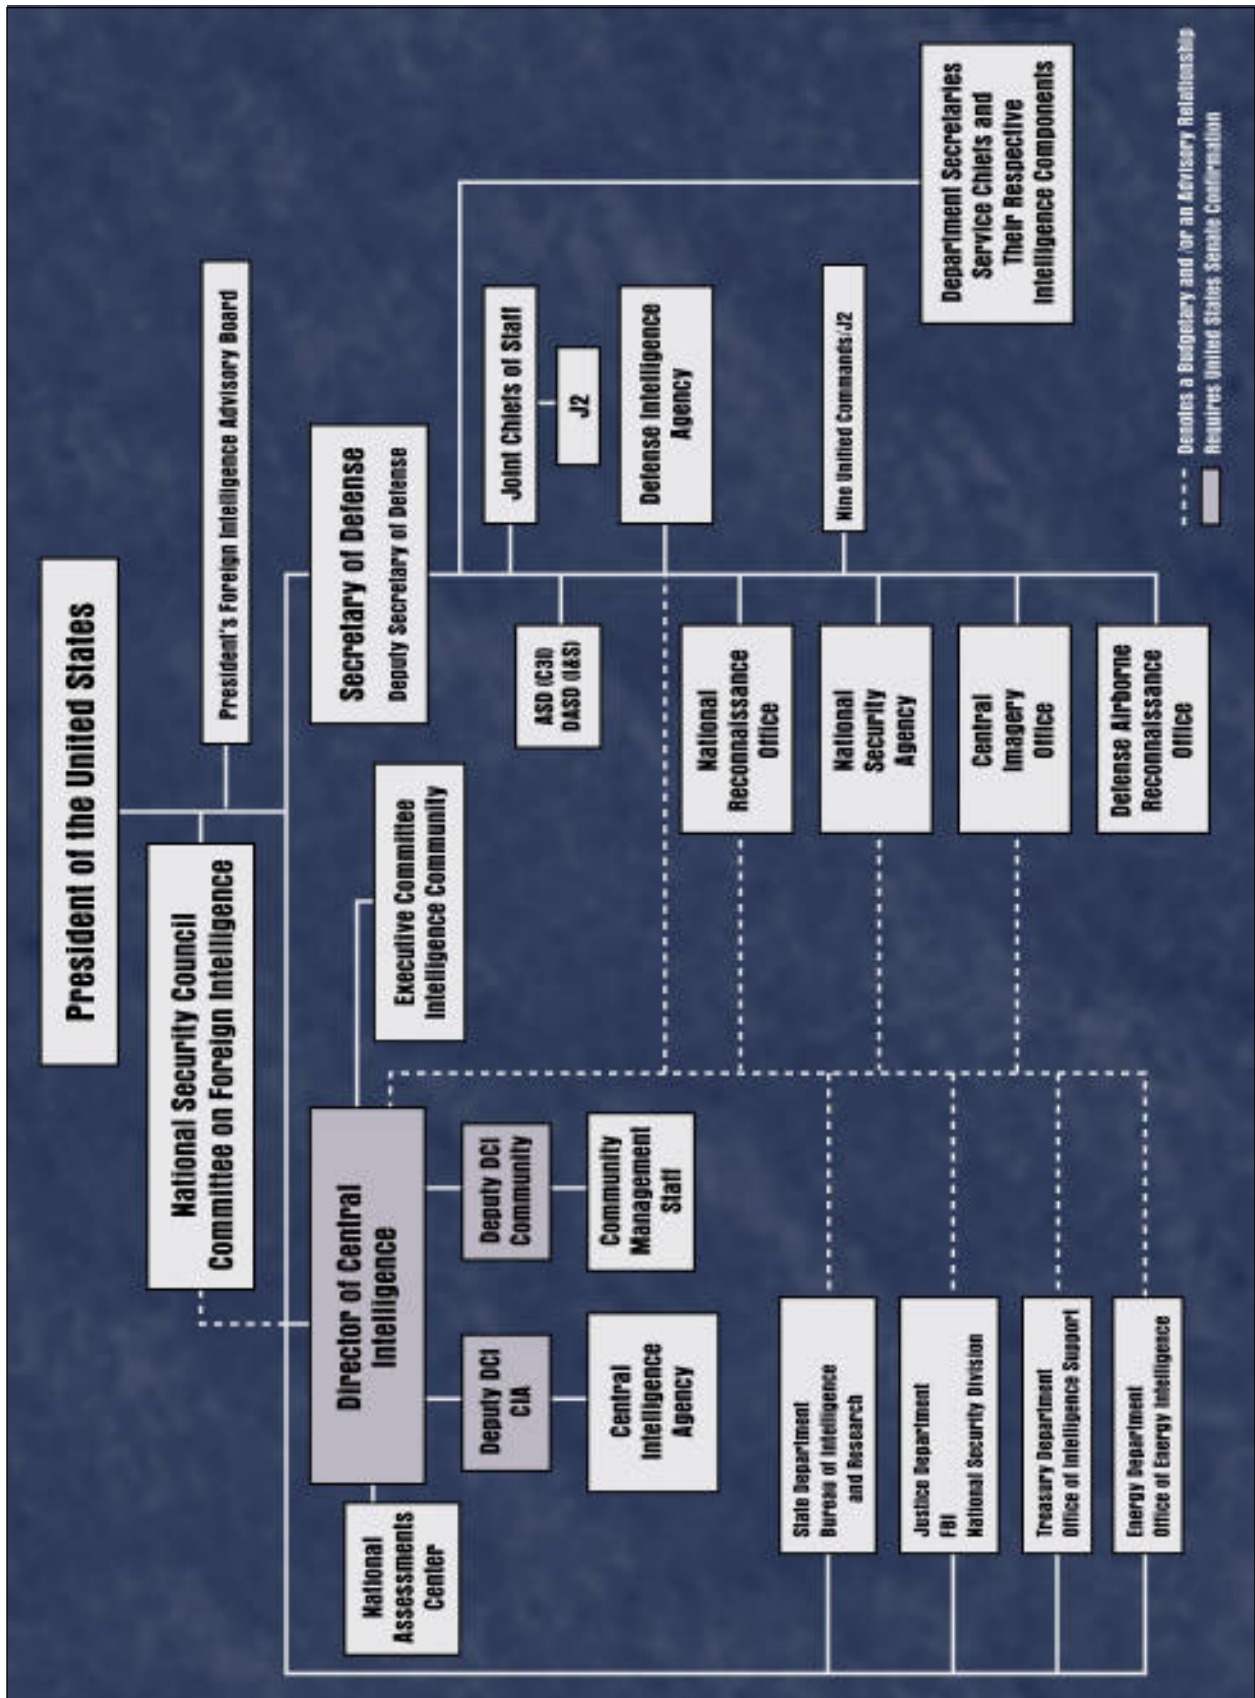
President of the United States

National Security Council Committee on Foreign Intelligence

President's Foreign Intelligence Advisory Board

Secretary of Defense
Deputy Secretary of Defense

Executive Committee Intelligence Community

ASD (C3I)
DASD (I&S)

Joint Chiefs of Staff

J2

Defense Intelligence Agency

Nine Unified Commands/J2

Department Secretaries Service Chiefs and Their Respective Intelligence Components

National Reconnaissance Office

National Security Agency

Central Imagery Office

Defense Airborne Reconnaissance Office

Director of Central Intelligence

Deputy DCI Community

Community Management Staff

Deputy DCI CIA

Central Intelligence Agency

National Assessments Center

State Department
Bureau of Intelligence and Research

Justice Department
FBI
National Security Division

Treasury Department
Office of Intelligence Support

Energy Department
Office of Energy Intelligence

Denotes a Budgetary and /or an Advisory Relationship
Requires United States Senate Confirmation